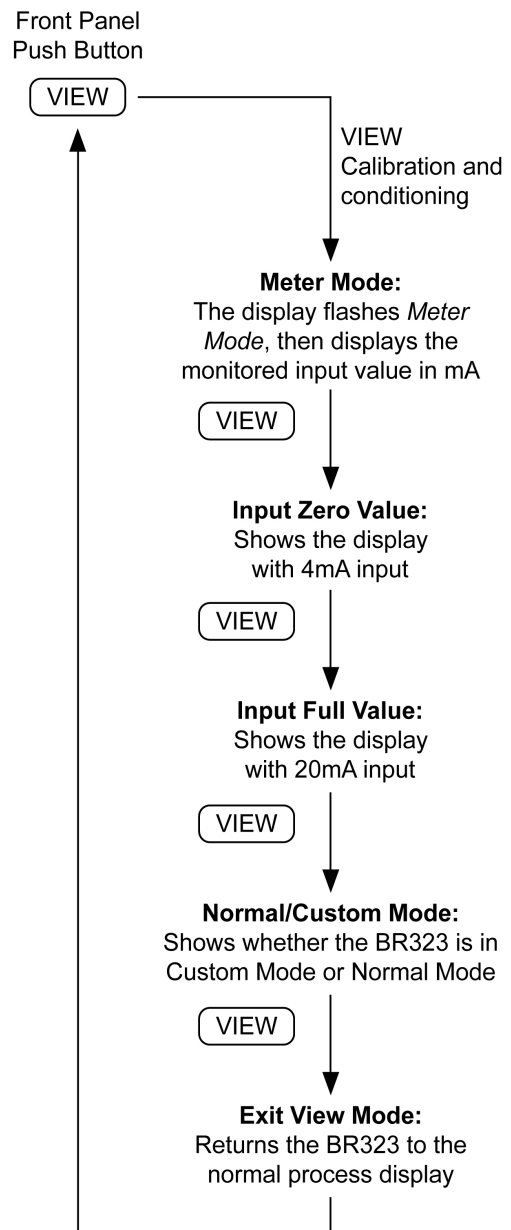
Front Panel
Push Button

VIEW

VIEW
Calibration and conditioning

**Meter Mode:**
The display flashes *Meter Mode*, then displays the monitored input value in mA

VIEW

**Input Zero Value:**
Shows the display with 4mA input

VIEW

**Input Full Value:**
Shows the display with 20mA input

VIEW

**Normal/Custom Mode:**
Shows whether the BR323 is in Custom Mode or Normal Mode

VIEW

**Exit View Mode:**
Returns the BR323 to the normal process display